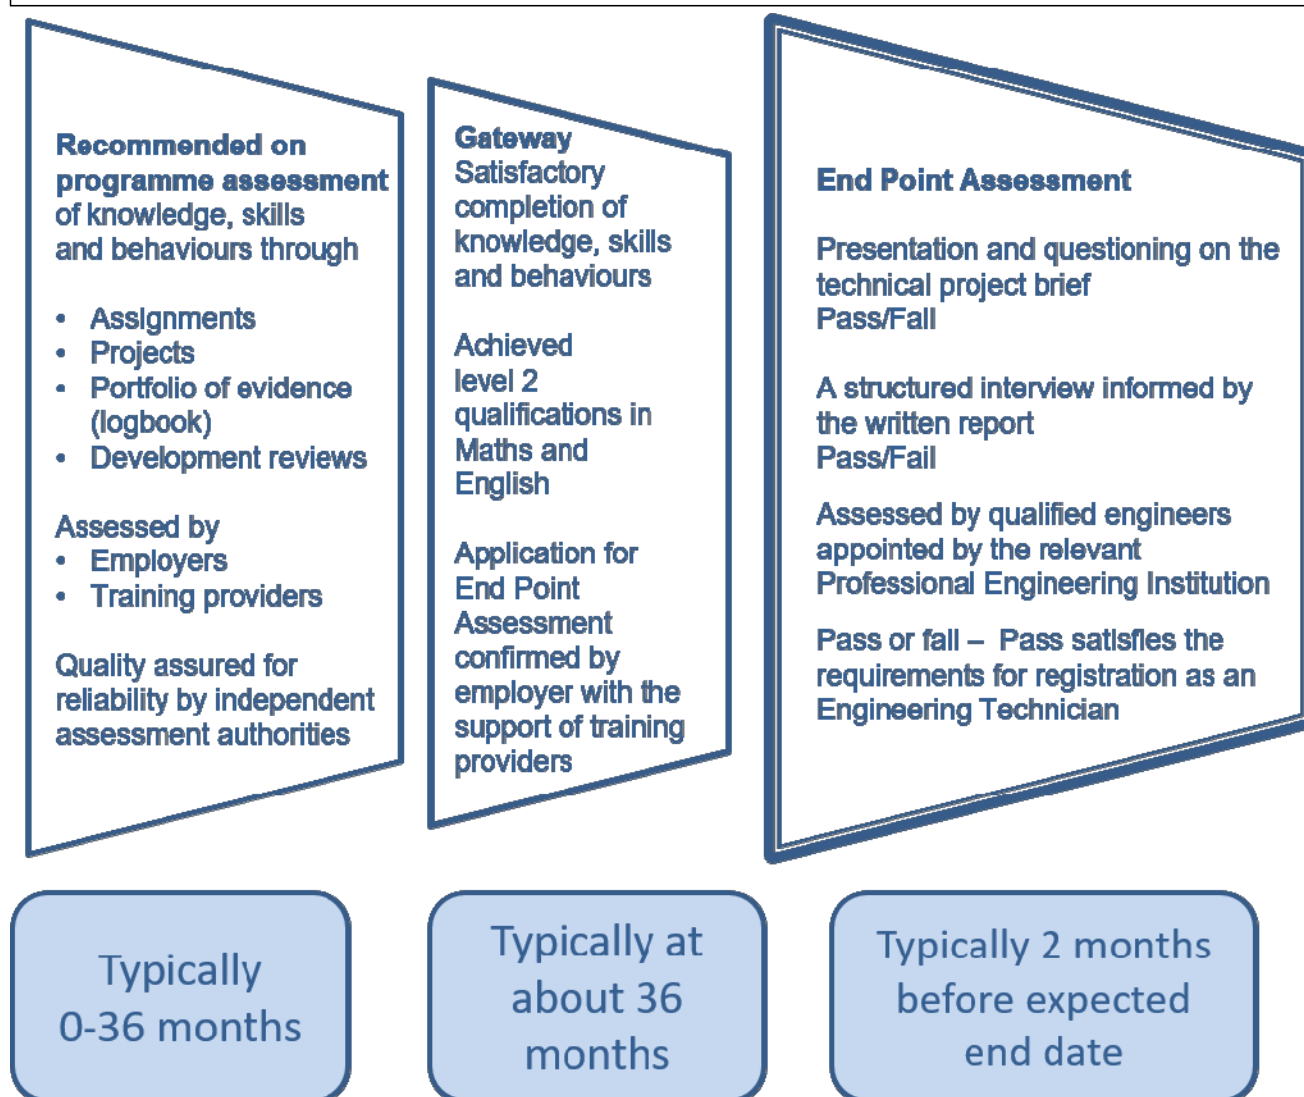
**Recommended on programme assessment** of knowledge, skills and behaviours through

- Assignments
- Projects
- Portfolio of evidence (logbook)
- Development reviews

Assessed by
- Employers
- Training providers

Quality assured for reliability by independent assessment authorities

**Gateway**
Satisfactory completion of knowledge, skills and behaviours

Achieved level 2 qualifications in Maths and English

Application for End Point Assessment confirmed by employer with the support of training providers

**End Point Assessment**

Presentation and questioning on the technical project brief
Pass/Fail

A structured interview informed by the written report
Pass/Fail

Assessed by qualified engineers appointed by the relevant Professional Engineering Institution

Pass or fail – Pass satisfies the requirements for registration as an Engineering Technician

Typically 0-36 months

Typically at about 36 months

Typically 2 months before expected end date